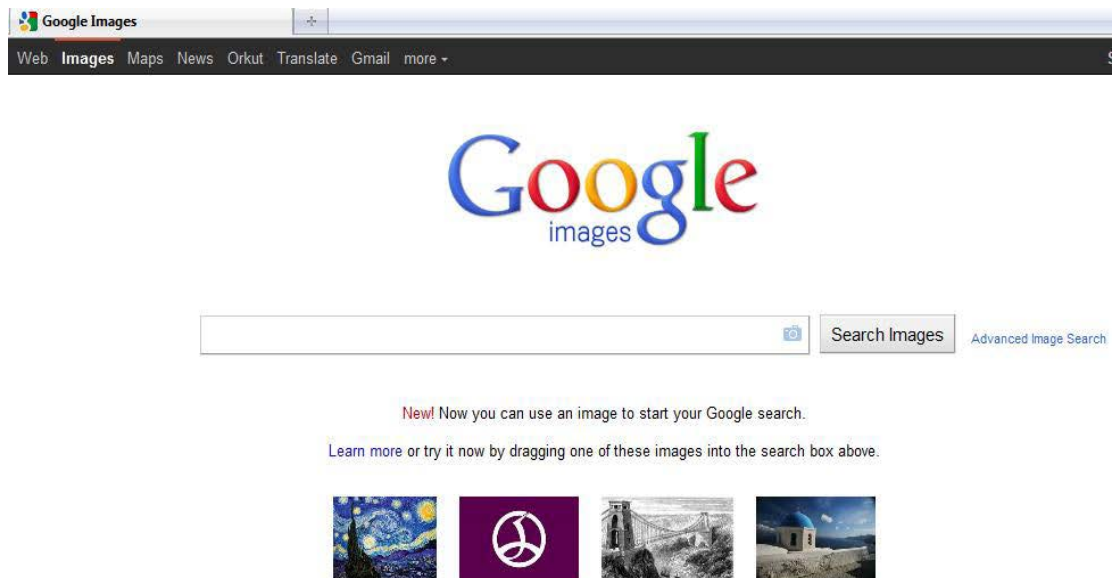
Google Images

Web Images Maps News Orkut Translate Gmail more

Google
images

Search Images
Advanced Image Search

New! Now you can use an image to start your Google search.

Learn more or try it now by dragging one of these images into the search box above.